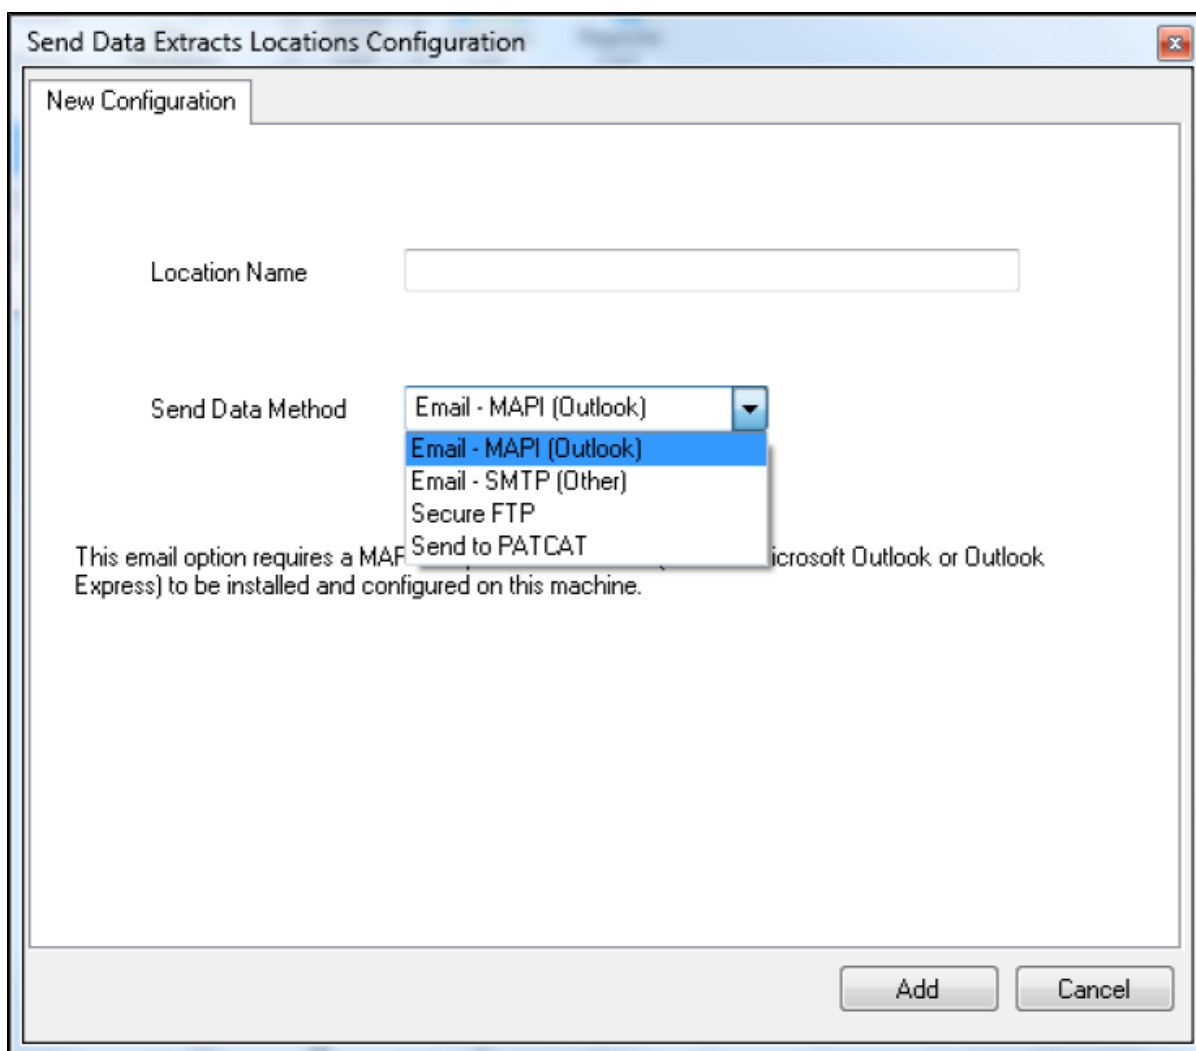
Send Data Extracts Locations Configuration

New Configuration

Location Name

Send Data Method

Email - MAPI (Outlook)

Email - MAPI (Outlook)
Email - SMTP (Other)
Secure FTP
Send to PATCAT

This email option requires a MAP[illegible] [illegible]icrosoft Outlook or Outlook Express) to be installed and configured on this machine.

Add

Cancel